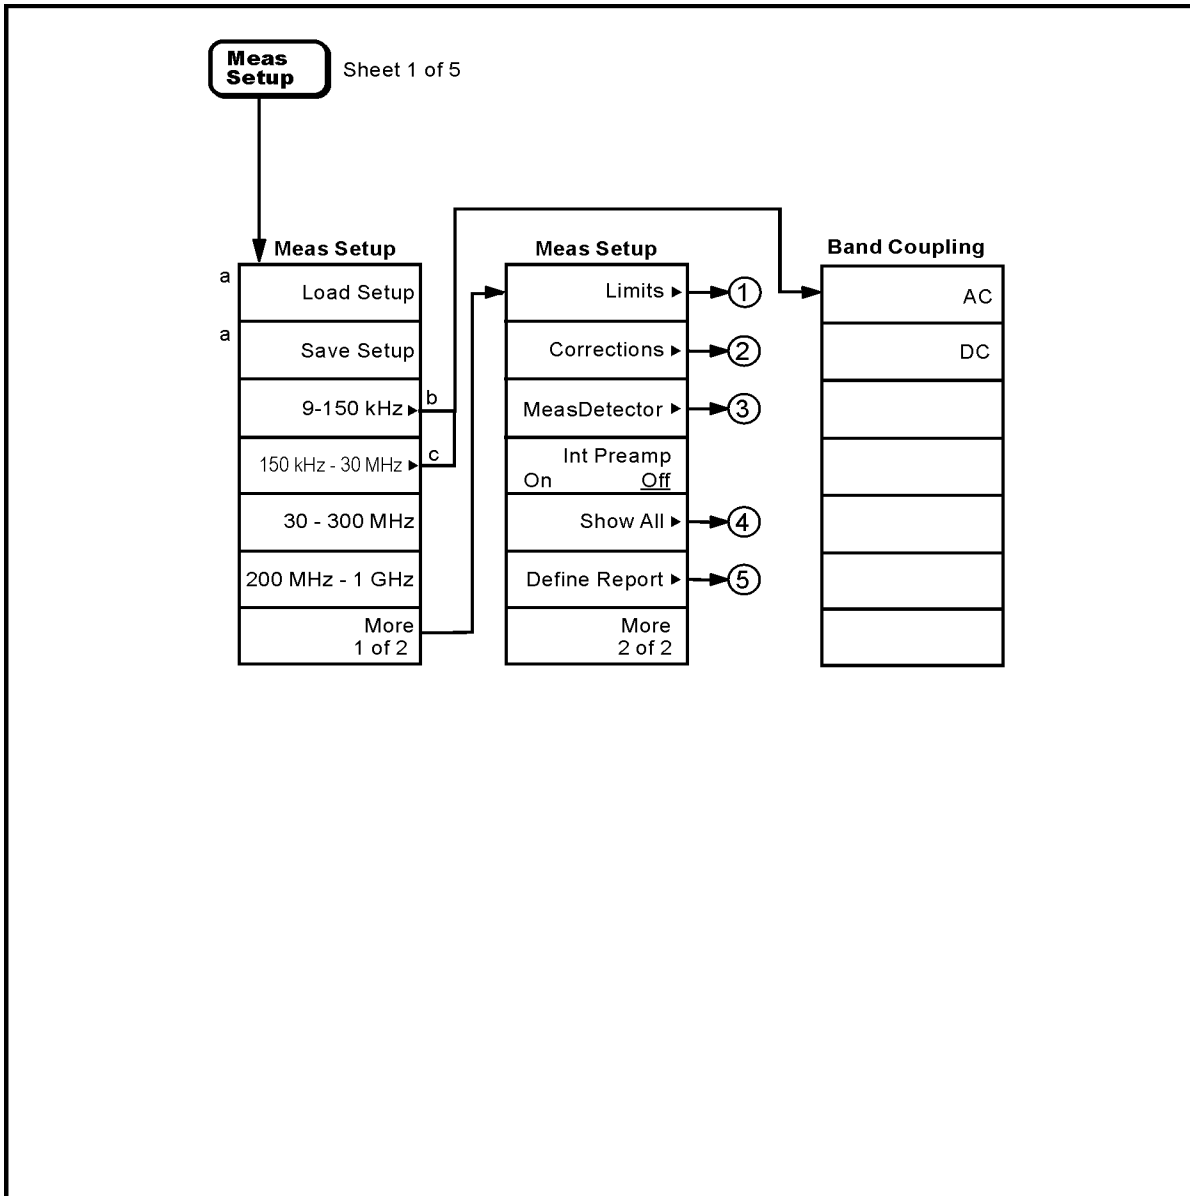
Meas Setup

Sheet 1 of 5

Meas Setup

a Load Setup

a Save Setup

9-150 kHz ▸ b

150 kHz - 30 MHz ▸ c

30 - 300 MHz

200 MHz - 1 GHz

More 1 of 2

Meas Setup

Limits ▸ 1

Corrections ▸ 2

MeasDetector ▸ 3

Int Preamp On Off

Show All ▸ 4

Define Report ▸ 5

More 2 of 2

Band Coupling

AC

DC